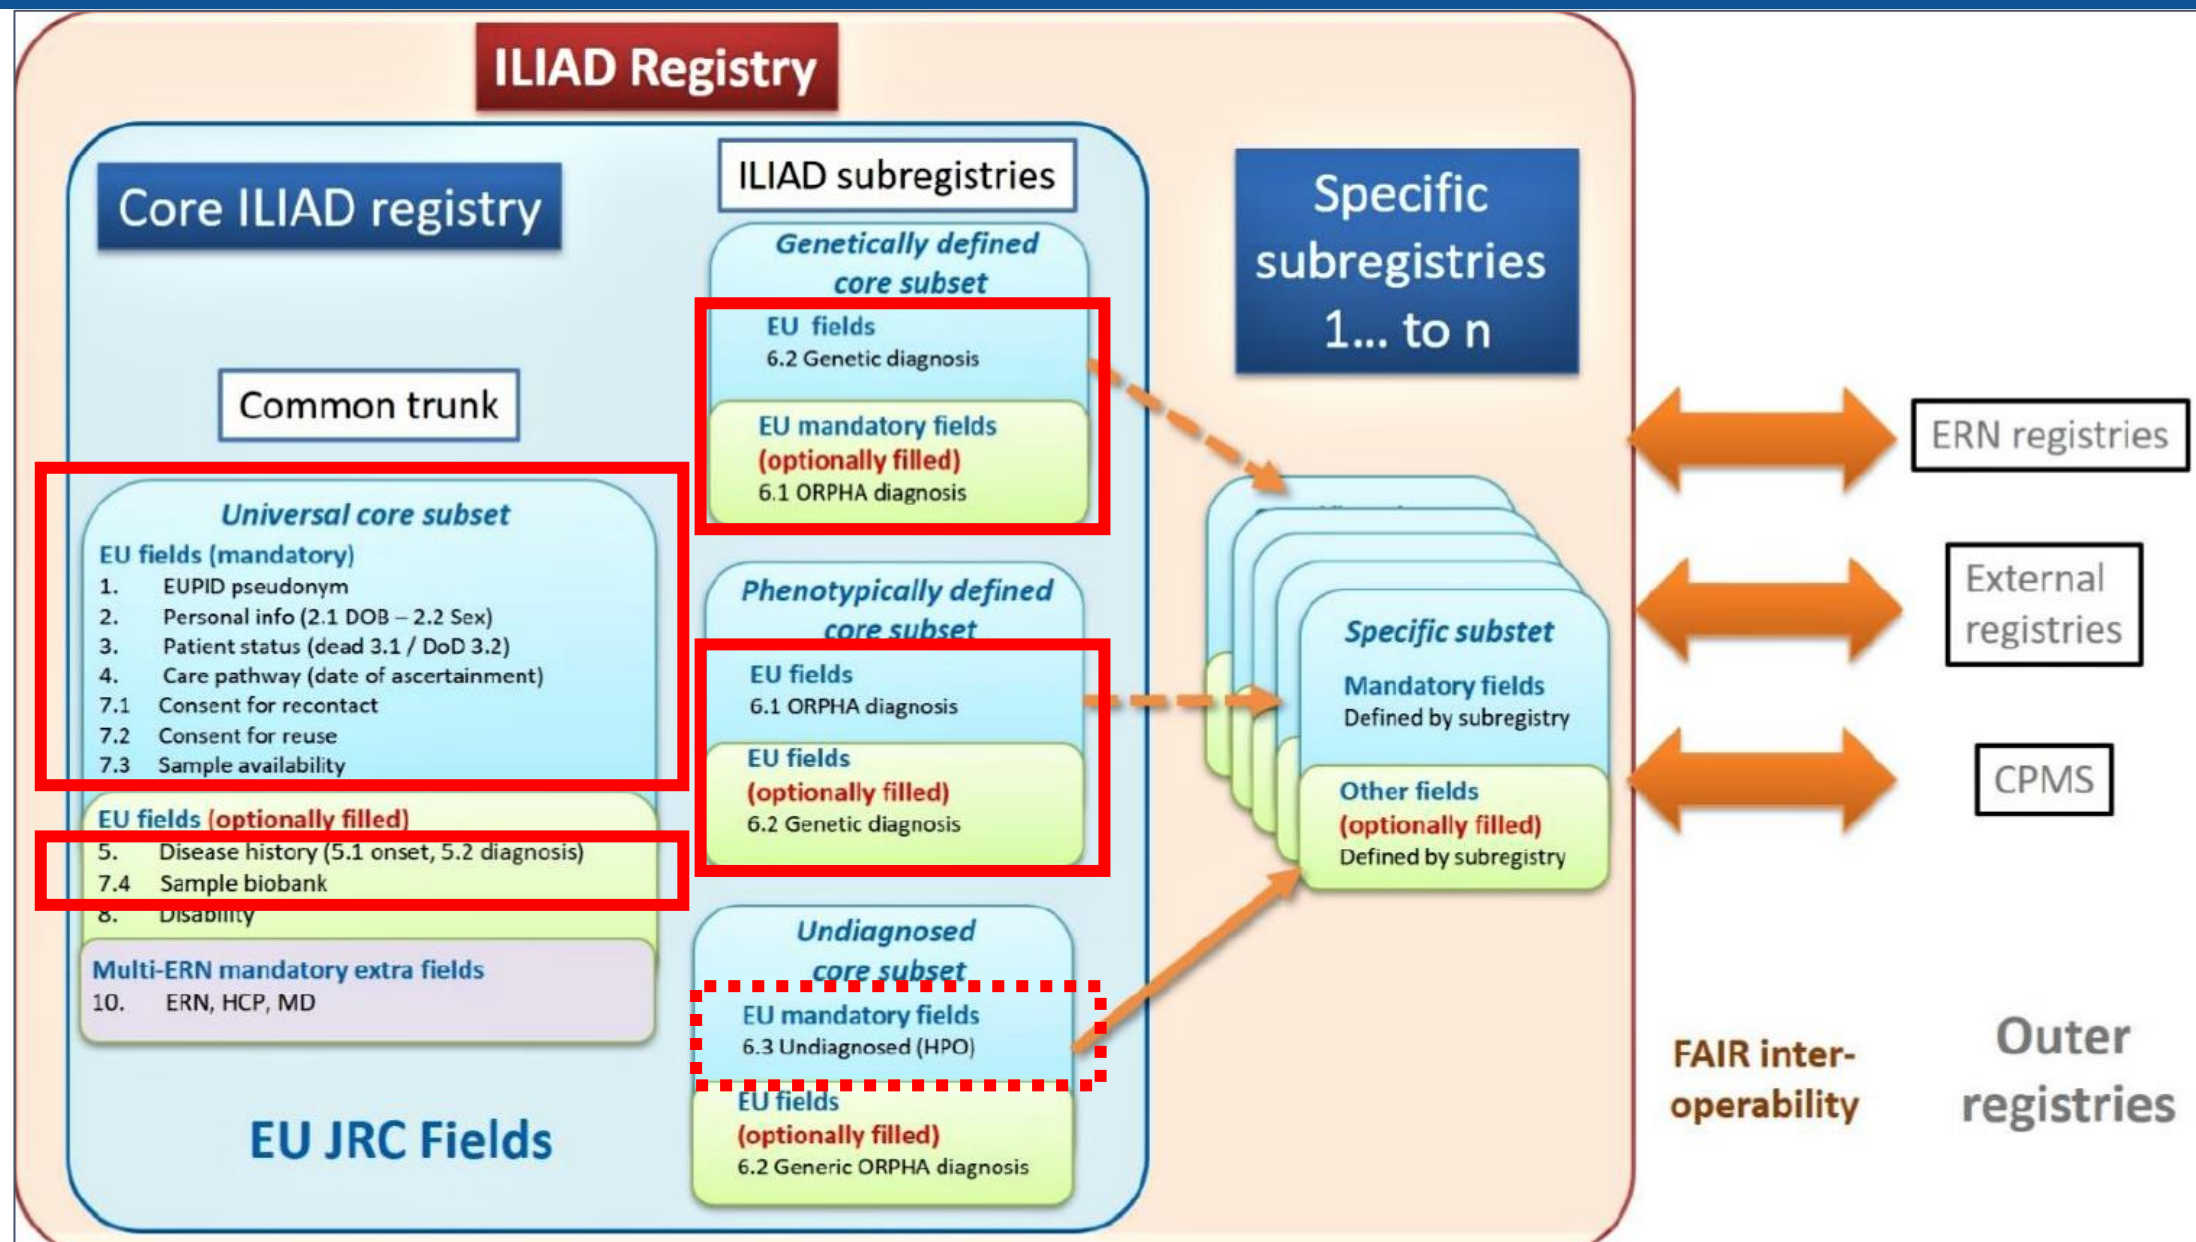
ILIAD Registry

Core ILIAD registry

Common trunk

Universal core subset
EU fields (mandatory)
1. EUPID pseudonym
2. Personal info (2.1 DOB – 2.2 Sex)
3. Patient status (dead 3.1 / DoD 3.2)
4. Care pathway (date of ascertainment)
7.1 Consent for recontact
7.2 Consent for reuse
7.3 Sample availability

EU fields (optionally filled)
5. Disease history (5.1 onset, 5.2 diagnosis)
7.4 Sample biobank
8. Disability

Multi-ERN mandatory extra fields
10. ERN, HCP, MD

EU JRC Fields

ILIAD subregistries

Genetically defined core subset
EU fields
6.2 Genetic diagnosis
EU mandatory fields (optionally filled)
6.1 ORPHA diagnosis

Phenotypically defined core subset
EU fields
6.1 ORPHA diagnosis
EU fields (optionally filled)
6.2 Genetic diagnosis

Undiagnosed core subset
EU mandatory fields
6.3 Undiagnosed (HPO)
EU fields (optionally filled)
6.2 Generic ORPHA diagnosis

Specific subregistries 1... to n

Specific substet
Mandatory fields
Defined by subregistry
Other fields (optionally filled)
Defined by subregistry

ERN registries

External registries

CPMS

FAIR interoperability

Outer registries